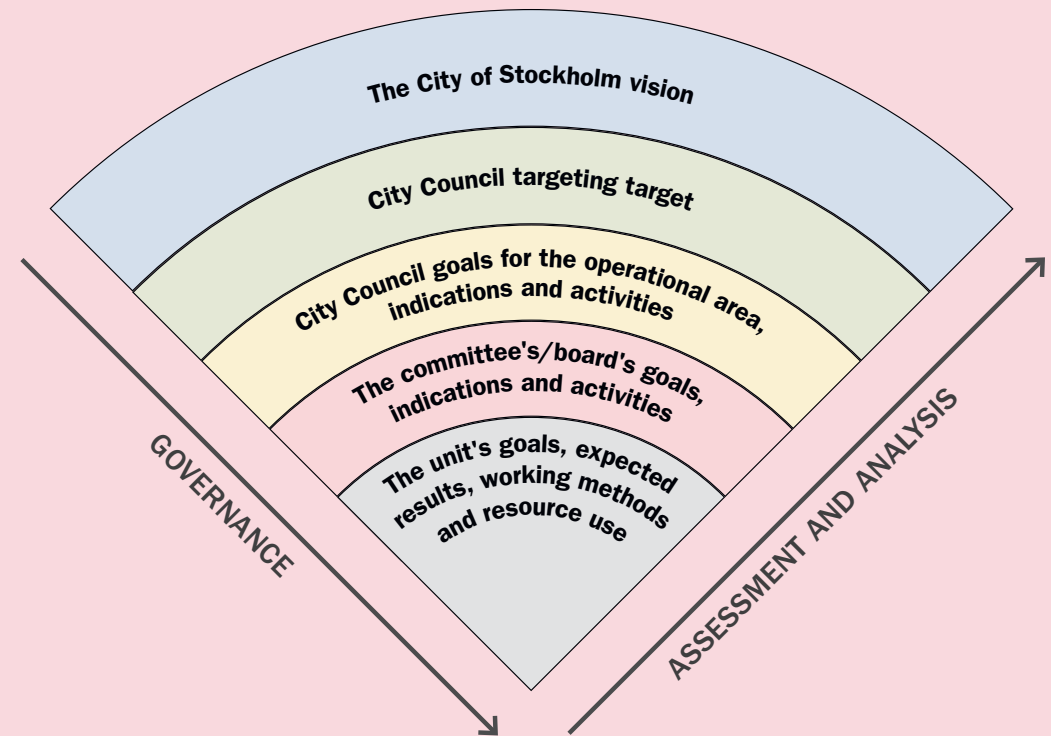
The City of Stockholm vision

City Council targeting target

City Council goals for the operational area, indications and activities

The committee's/board's goals, indications and activities

The unit's goals, expected results, working methods and resource use

GOVERNANCE

ASSESSMENT AND ANALYSIS